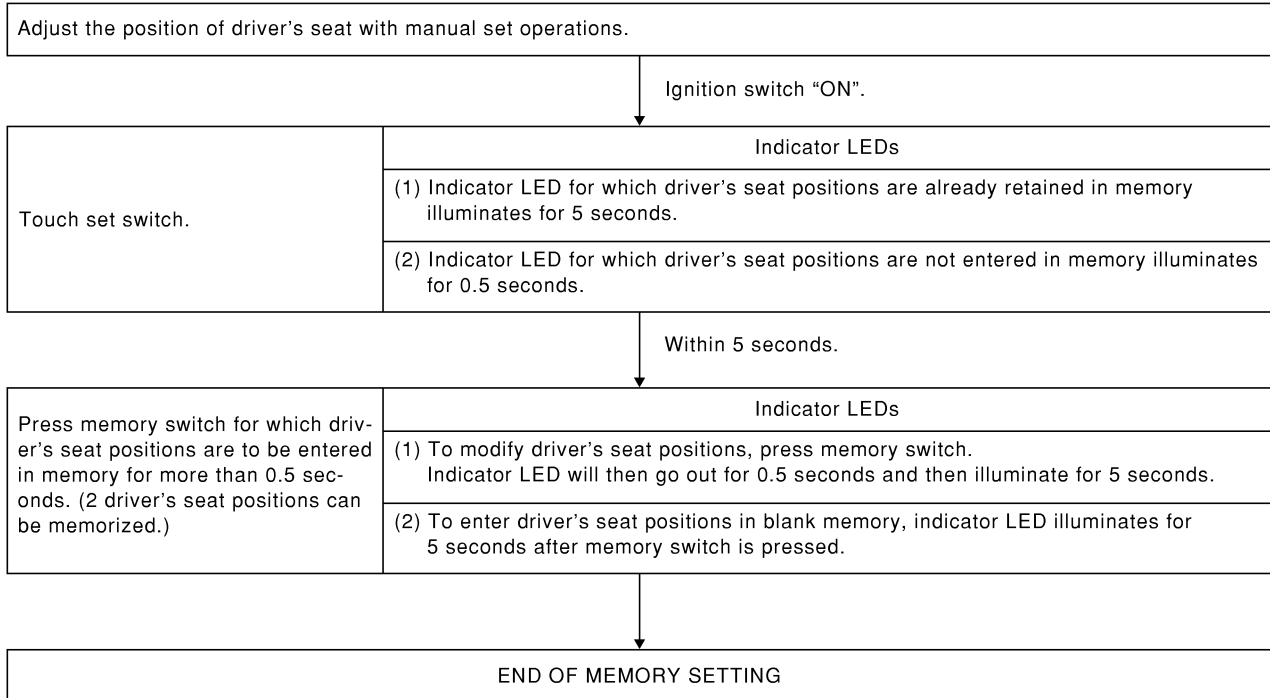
Adjust the position of driver’s seat with manual set operations.

Ignition switch “ON”.

Touch set switch.

Indicator LEDs

(1) Indicator LED for which driver’s seat positions are already retained in memory illuminates for 5 seconds.

(2) Indicator LED for which driver’s seat positions are not entered in memory illuminates for 0.5 seconds.

Within 5 seconds.

Press memory switch for which driver’s seat positions are to be entered in memory for more than 0.5 seconds. (2 driver’s seat positions can be memorized.)

Indicator LEDs

(1) To modify driver’s seat positions, press memory switch.
Indicator LED will then go out for 0.5 seconds and then illuminate for 5 seconds.

(2) To enter driver’s seat positions in blank memory, indicator LED illuminates for 5 seconds after memory switch is pressed.

END OF MEMORY SETTING